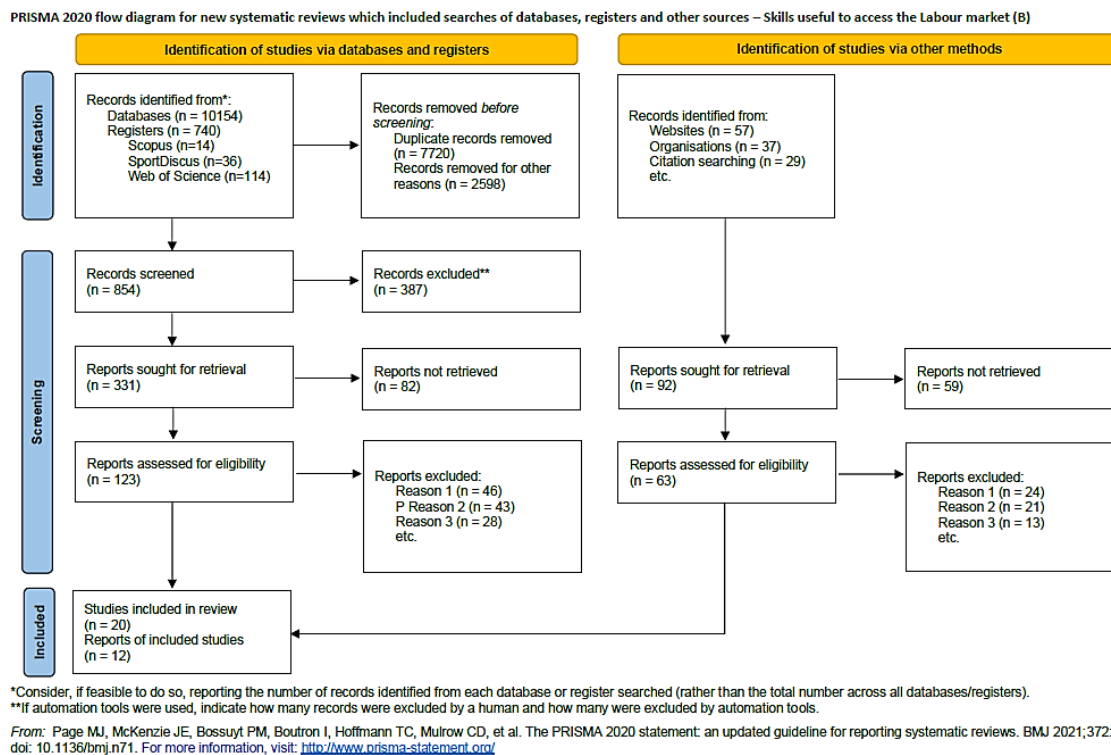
PRISMA 2020 flow diagram for new systematic reviews which included searches of databases, registers and other sources – Skills useful to access the Labour market (B)

Identification of studies via databases and registers

Identification of studies via other methods

Identification

Records identified from*:
Databases (n = 10154)
Registers (n = 740)
Scopus (n=14)
SportDiscus (n=36)
Web of Science (n=114)

Records removed before screening:
Duplicate records removed (n = 7720)
Records removed for other reasons (n = 2598)

Records identified from:
Websites (n = 57)
Organisations (n = 37)
Citation searching (n = 29)
etc.

Screening

Records screened
(n = 854)

Records excluded**
(n = 387)

Reports sought for retrieval
(n = 331)

Reports not retrieved
(n = 82)

Reports sought for retrieval
(n = 92)

Reports not retrieved
(n = 59)

Reports assessed for eligibility
(n = 123)

Reports excluded:
Reason 1 (n = 46)
P Reason 2 (n = 43)
Reason 3 (n = 28)
etc.

Reports assessed for eligibility
(n = 63)

Reports excluded:
Reason 1 (n = 24)
Reason 2 (n = 21)
Reason 3 (n = 13)
etc.

Included

Studies included in review
(n = 20)
Reports of included studies
(n = 12)

*Consider, if feasible to do so, reporting the number of records identified from each database or register searched (rather than the total number across all databases/registers).
**If automation tools were used, indicate how many records were excluded by a human and how many were excluded by automation tools.

From: Page MJ, McKenzie JE, Bossuyt PM, Boutron I, Hoffmann TC, Mulrow CD, et al. The PRISMA 2020 statement: an updated guideline for reporting systematic reviews. BMJ 2021;372: doi: 10.1136/bmj.n71. For more information, visit: http://www.prisma-statement.org/